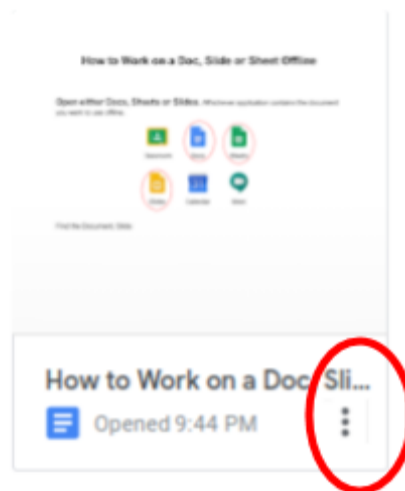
How to Work on a Doc, Slide or Sheet Offline

Open either Docs, Sheets or Slides. Whichever application contains the document you want to use offline.

Classroom Docs Sheets

Slides Calendar Meet

Find the Document, Slide

How to Work on a Doc, Sli...

Opened 9:44 PM